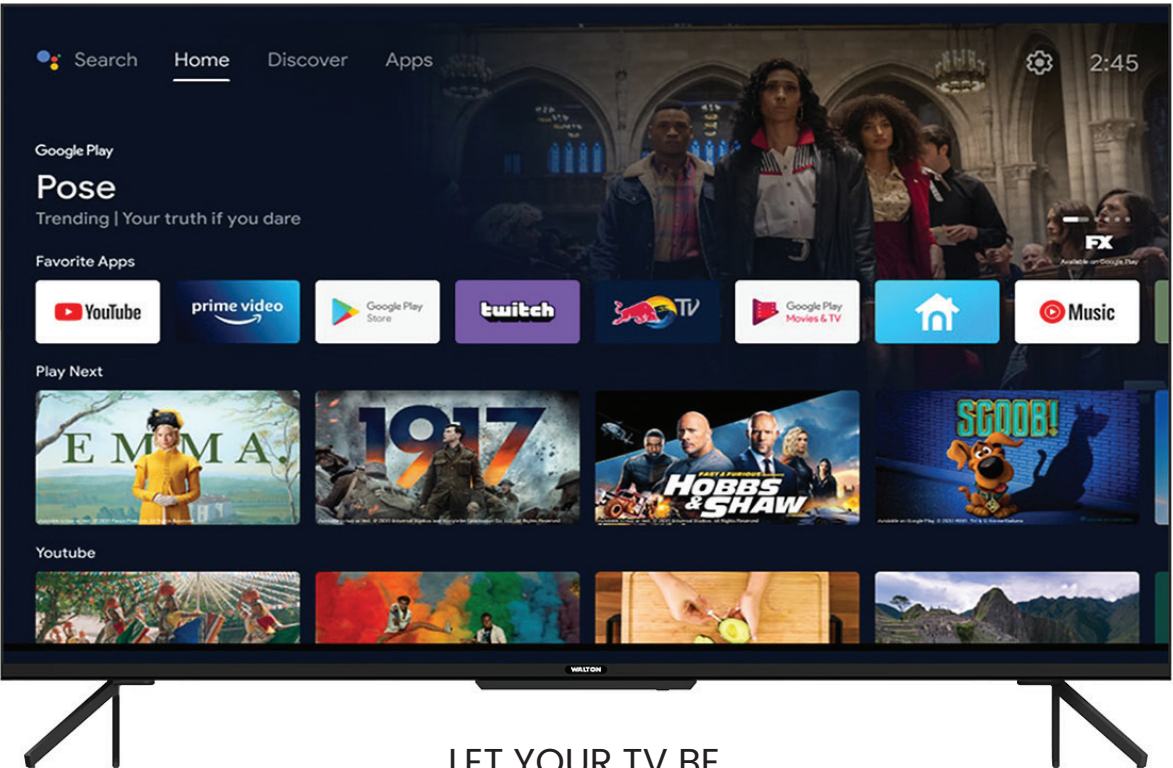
Search Home Discover Apps 2:45

Google Play
Pose
Trending | Your truth if you dare

FX
Available on Google Play

Favorite Apps

YouTube
prime video
Google Play Store
twitch
TV
Google Play Movies & TV
Music

Play Next

EMMA.
1917
FAST & FURIOUS PRESENTS HOBBS & SHAW
SCOOB!

Youtube

WALTON

LET YOUR TV BE